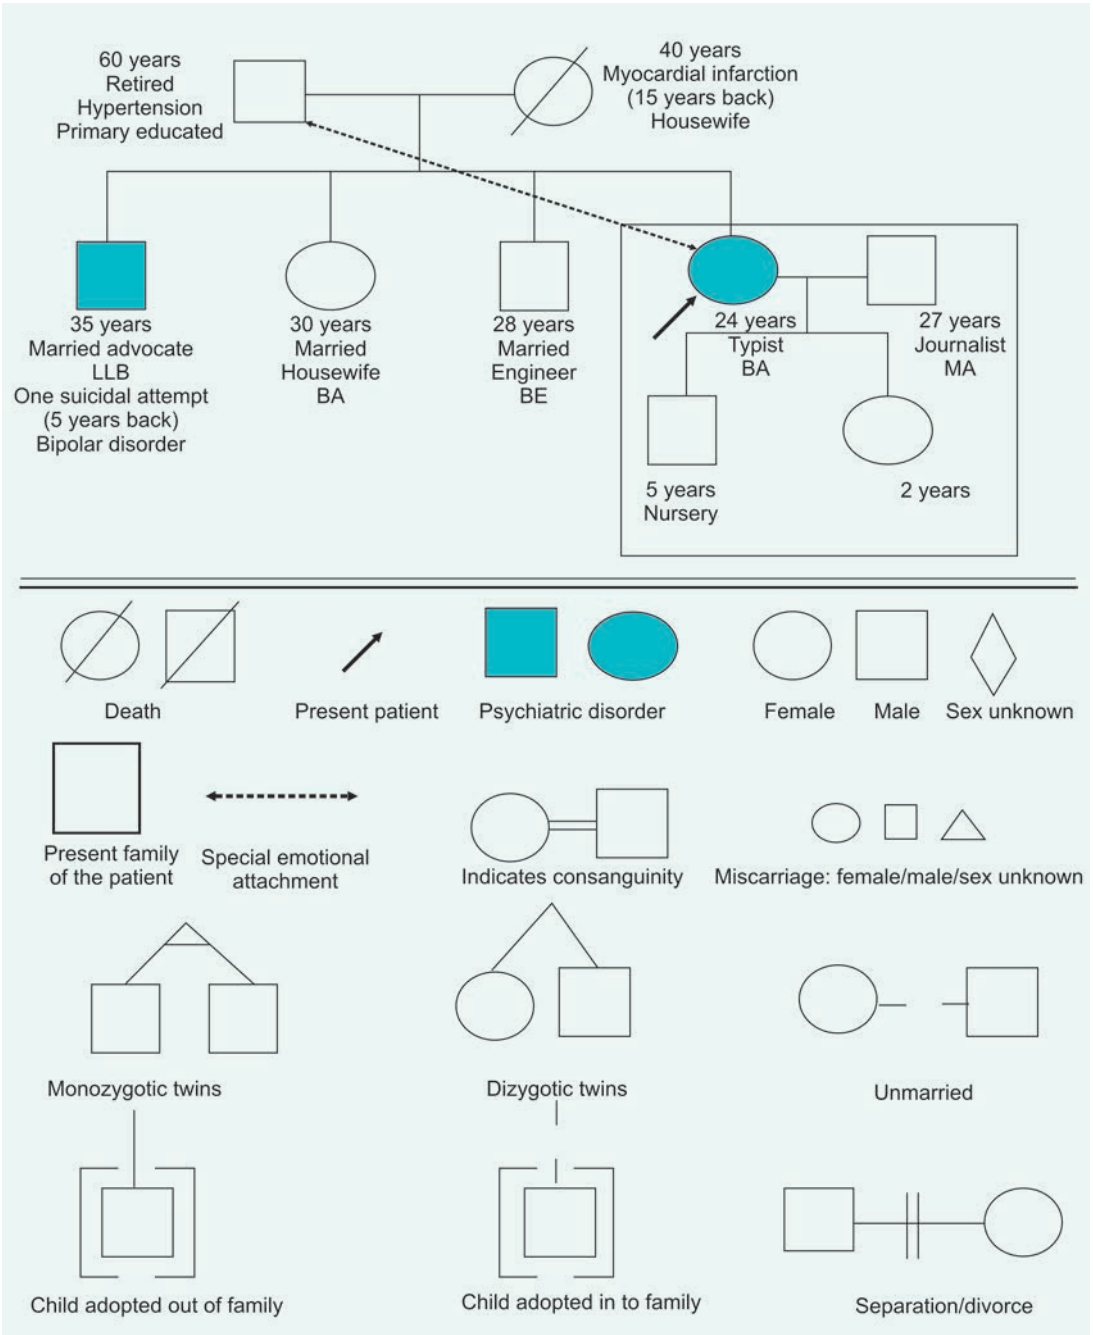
60 years
Retired
Hypertension
Primary educated

40 years
Myocardial infarction
(15 years back)
Housewife

35 years
Married advocate
LLB
One suicidal attempt
(5 years back)
Bipolar disorder

30 years
Married
Housewife
BA

28 years
Married
Engineer
BE

24 years
Typist
BA

27 years
Journalist
MA

5 years
Nursery

2 years

Death

Present patient

Psychiatric disorder

Female

Male

Sex unknown

Present family of the patient

Special emotional attachment

Indicates consanguinity

Miscarriage: female/male/sex unknown

Monozygotic twins

Dizygotic twins

Unmarried

Child adopted out of family

Child adopted in to family

Separation/divorce